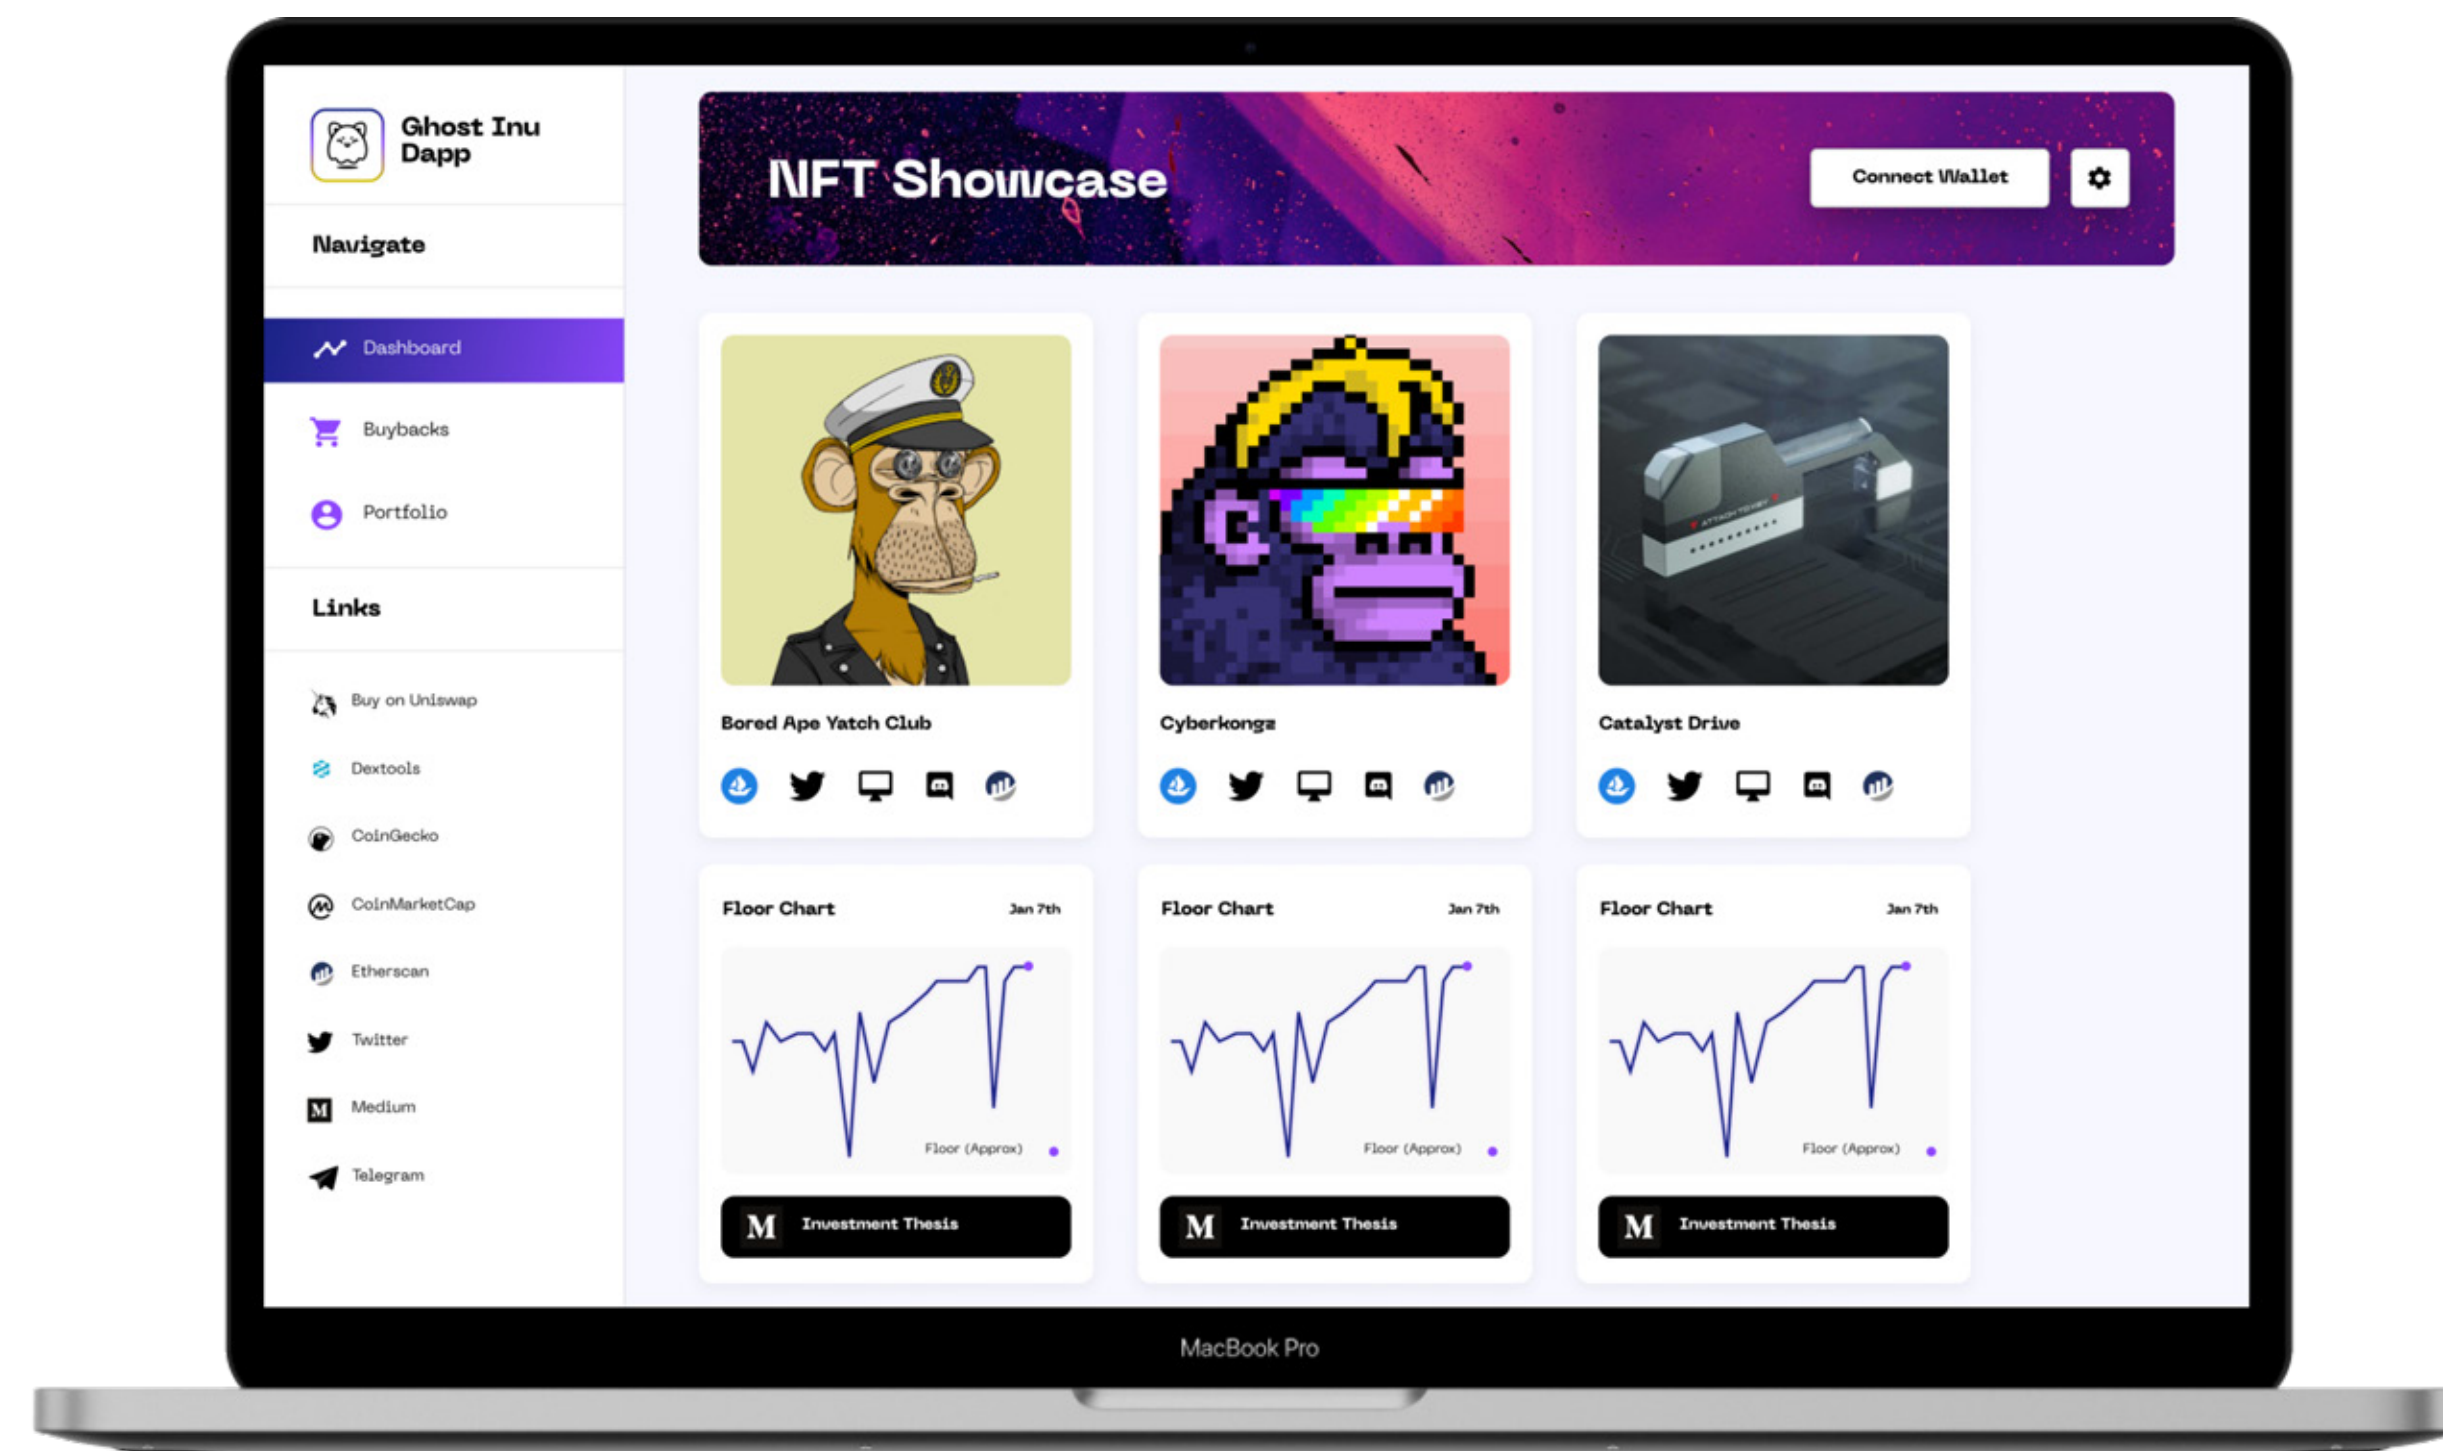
Ghost Inu Dapp

Navigate

Dashboard

Buybacks

Portfolio

Links

Buy on Uniswap

Dextools

CoinGecko

CoinMarketCap

Etherscan

Twitter

Medium

Telegram

NFT Showcase

Connect Wallet

Bored Ape Yatch Club

Cyberkongz

Catalyst Drive

Floor Chart Jan 7th

Floor (Approx)

Investment Thesis

Floor Chart Jan 7th

Floor (Approx)

Investment Thesis

Floor Chart Jan 7th

Floor (Approx)

Investment Thesis

MacBook Pro